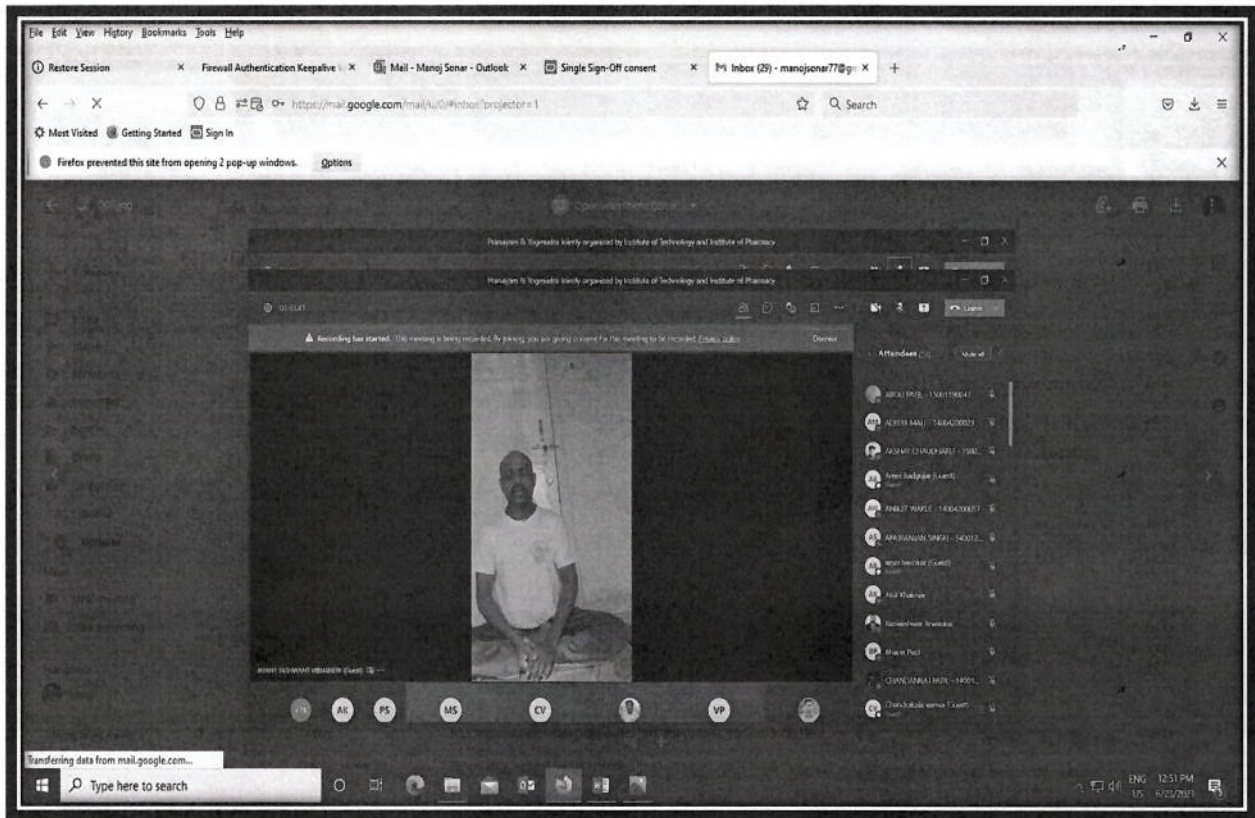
File Edit View History Bookmarks Tools Help

Restore Session × Firewall Authentication Keepalive × Mail - Manoj Sonar - Outlook × Single Sign-Off consent × Inbox (29) - manojsonar77@g ×

https://mail.google.com/mail/u/0/#inbox?projector=1

Search

Most Visited Getting Started Sign In

Firefox prevented this site from opening 2 pop-up windows. Options

Pranayam & Yogmudra Jointly organized by Institute of Technology and Institute of Pharmacy

Pranayam & Yogmudra Jointly organized by Institute of Technology and Institute of Pharmacy

Recording has started. This meeting is being recorded. By joining, you are giving consent for this meeting to be recorded. Privacy policy Dismiss

Leave

Attendees Mute all

ABDUL PATEL - 15001190043
ADITYA MALI - 14004200023
AKSHAY CHAUDHARI - 1500...
Amol Badgujar (Guest)
ANIKET WAKLE - 14004200057
APURANJAN SINGH - 540012...
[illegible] (Guest)
Atul Khairnar
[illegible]
Bhavin Patil
CHANDANRAJ PATIL - 14001...
Chandrakala verma (Guest)

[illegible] (Guest)

AK PS MS CV VP

Transferring data from mail.google.com...

Type here to search

ENG US 12:51 PM 6/21/2021